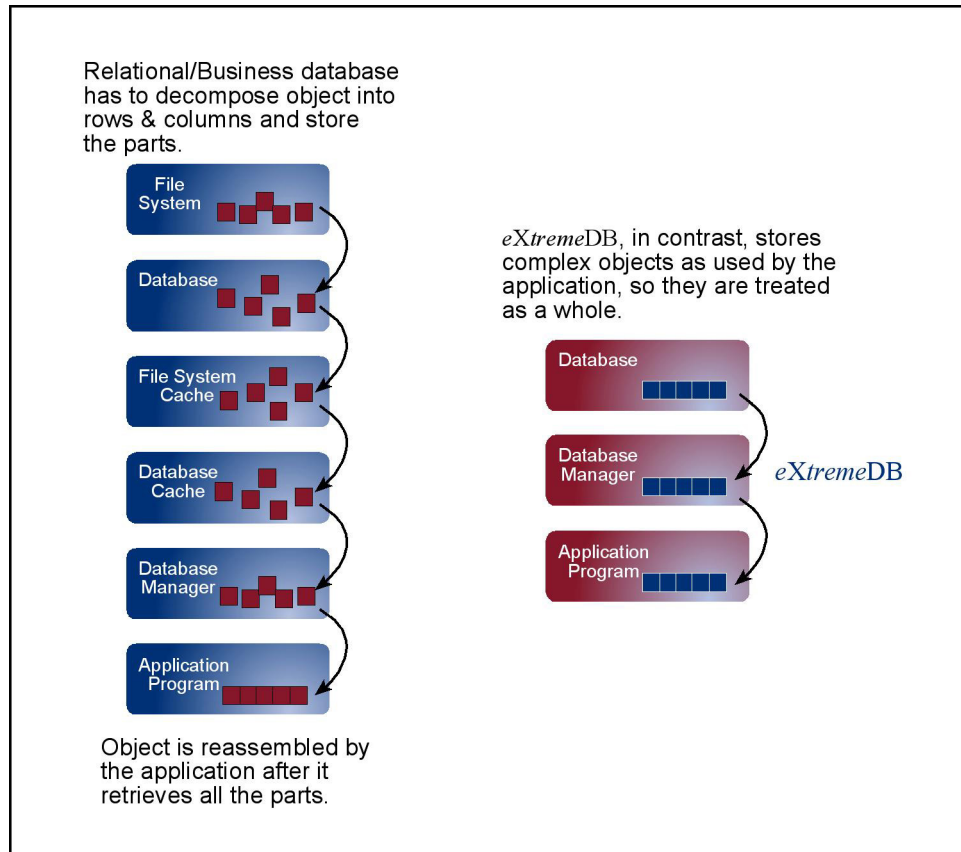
Relational/Business database has to decompose object into rows & columns and store the parts.

File System

Database

File System Cache

Database Cache

Database Manager

Application Program

Object is reassembled by the application after it retrieves all the parts.

eXtremeDB, in contrast, stores complex objects as used by the application, so they are treated as a whole.

Database

Database Manager

eXtremeDB

Application Program